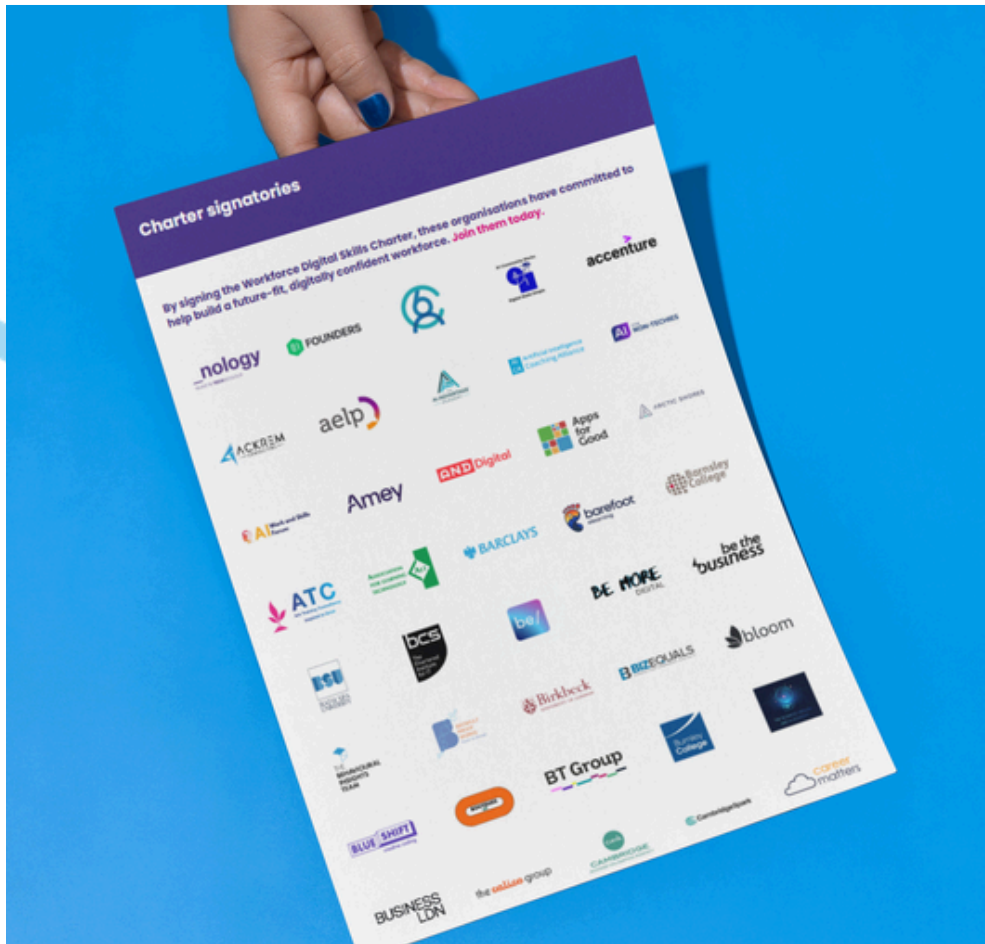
Charter signatories

By signing the Workforce Digital Skills Charter, these organisations have committed to help build a future-fit, digitally confident workforce. Join them today.

accenture

_nology

FOUNDERS

Artificial Intelligence Coaching Alliance

AI NON-TECHIES

ACKREM

aelp

Apps for Good

ARCTIC SHORES

AND Digital

Amey

Barnsley College

AI Work and Skills Forum

BARCLAYS

barefoot computing

be the business

ATC

BE MORE DIGITAL

be/

bcs

bloom

BIZEQUALS

Birkbeck

BT Group

Burnley College

THE BEHAVIOURAL INSIGHTS TEAM

career matters

BLUE SHIFT

Cambridgespark

CAMBRIDGE

BUSINESS LDN

the callan group